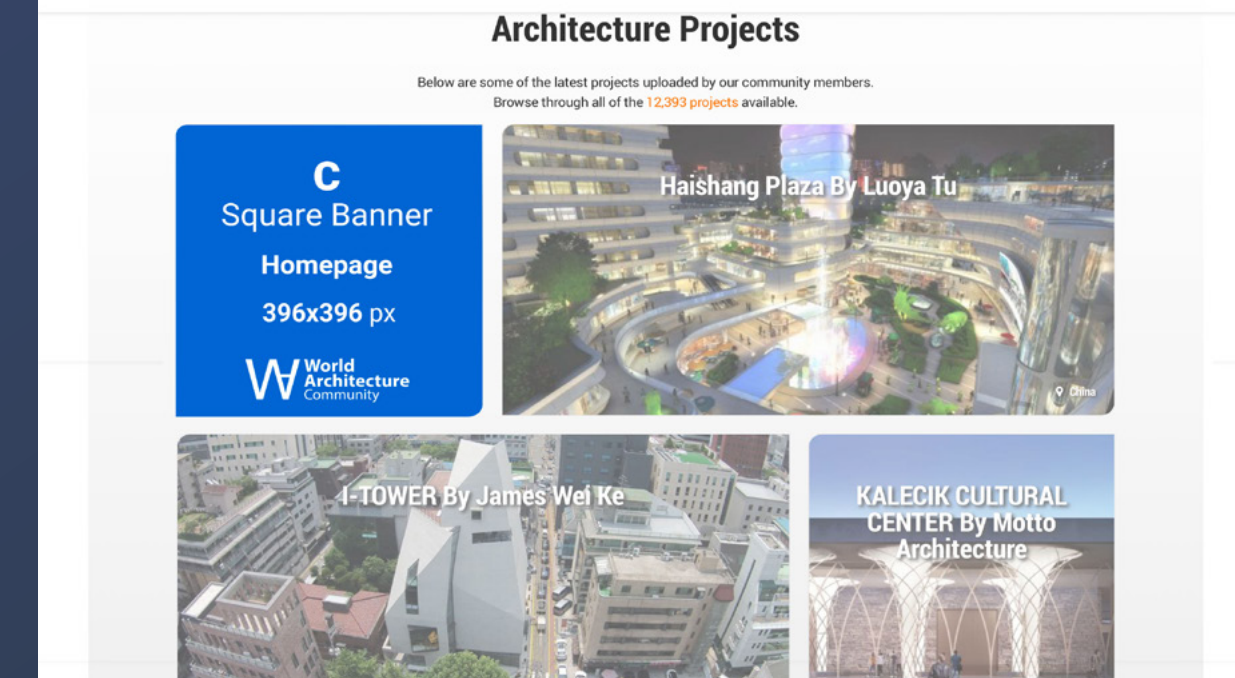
Architecture Projects

Below are some of the latest projects uploaded by our community members.
Browse through all of the 12,393 projects available.

C
Square Banner
Homepage
396x396 px

World Architecture Community

Haishang Plaza By Luoya Tu

China

I-TOWER By James Wei Ke

KALECIK CULTURAL CENTER By Motto Architecture